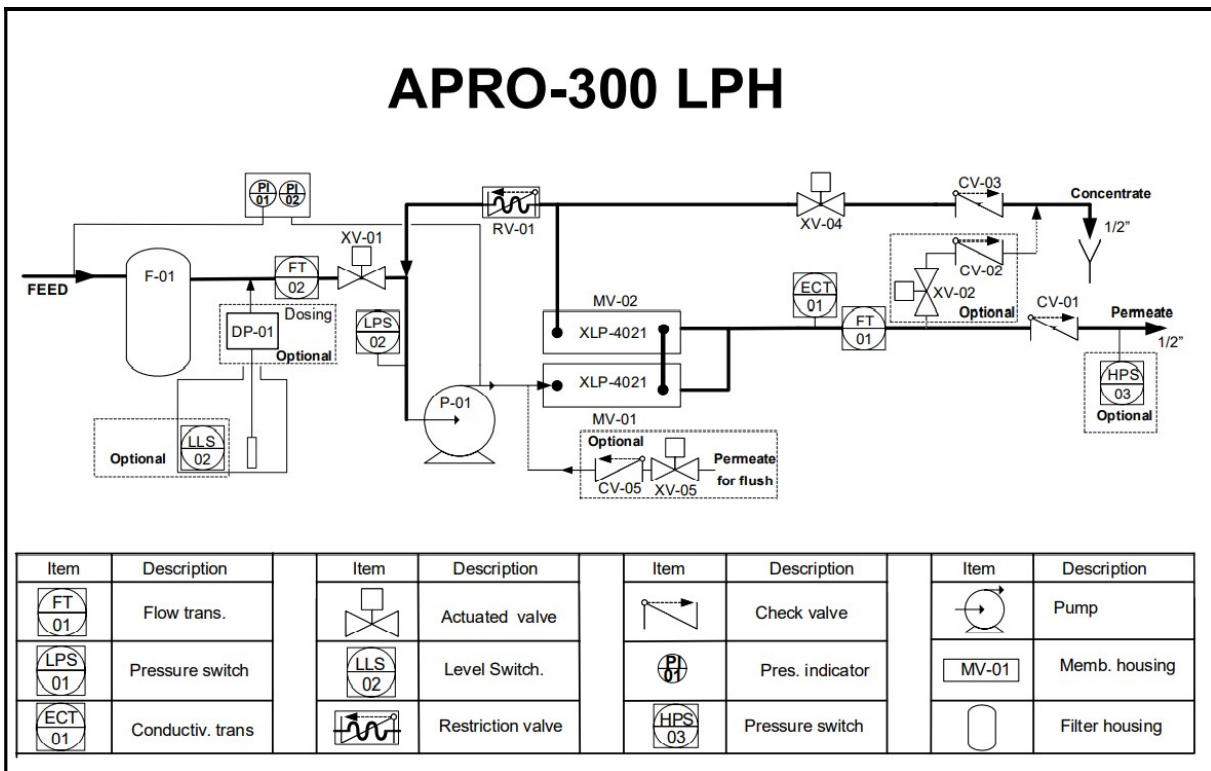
APRO-300 LPH

PI 01 PI 02

RV-01

XV-04

CV-03

Concentrate

1/2"

FEED

F-01

FT 02

XV-01

CV-02

XV-02

Optional

DP-01

Dosing

Optional

LPS 02

MV-02

XLP-4021

XLP-4021

MV-01

ECT 01

FT 01

CV-01

Permeate

1/2"

HPS 03

Optional

P-01

Optional

LLS 02

Optional

CV-05

XV-05

Permeate for flush

| Item | Description | | Item | Description | | Item | Description | | Item | Description |
|---|---|---|---|---|---|---|---|---|---|---|
| FT 01 | Flow trans. | | | Actuated valve | | | Check valve | | | Pump |
| LPS 01 | Pressure switch | | LLS 02 | Level Switch. | | PI 01 | Pres. indicator | | MV-01 | Memb. housing |
| ECT 01 | Conductiv. trans | | | Restriction valve | | HPS 03 | Pressure switch | | | Filter housing |